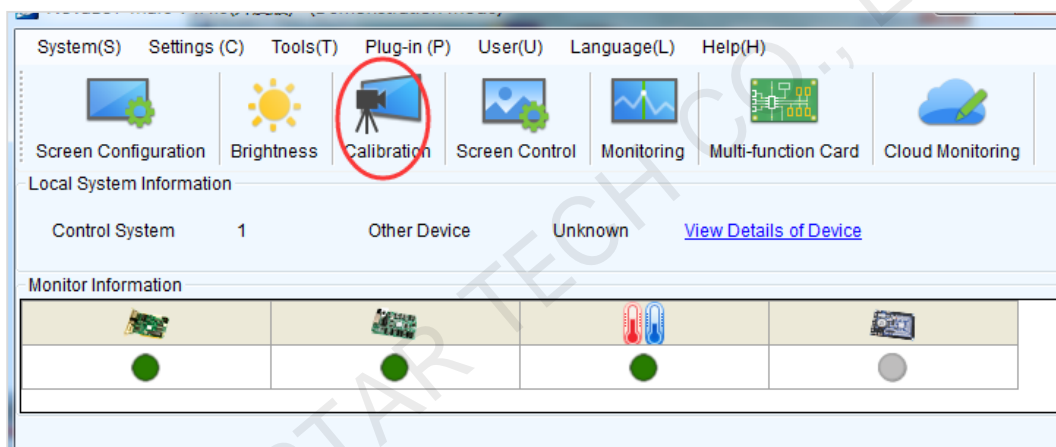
System(S) Settings (C) Tools(T) Plug-in (P) User(U) Language(L) Help(H)

Screen Configuration Brightness Calibration Screen Control Monitoring Multi-function Card Cloud Monitoring

Local System Information

Control System 1 Other Device Unknown View Details of Device

Monitor Information

STAR TECH CO.,